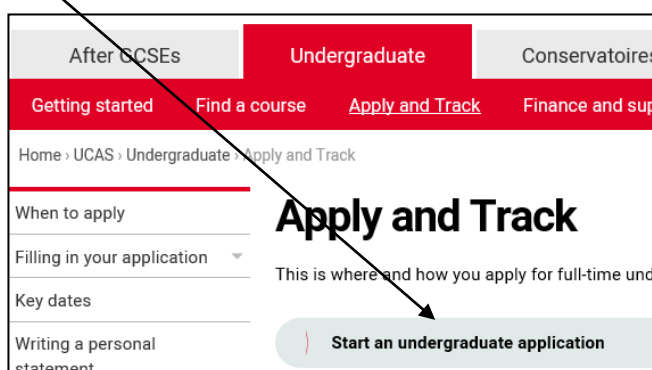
After GCSEs | Undergraduate | Conservatoires

Getting started | Find a course | Apply and Track | Finance and sup

Home › UCAS › Undergraduate › Apply and Track

When to apply

Filling in your application

Key dates

Writing a personal statement

Apply and Track

This is where and how you apply for full-time und

Start an undergraduate application